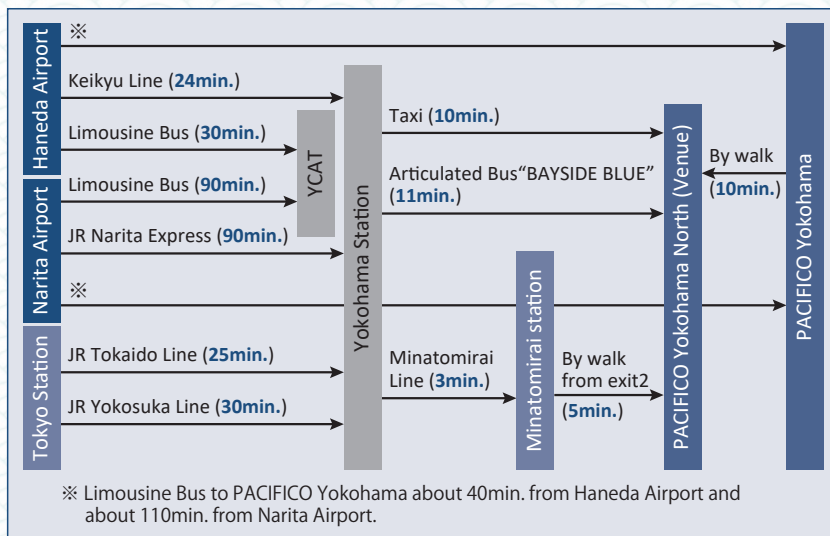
Haneda Airport

※

Keikyu Line (24min.)

Limousine Bus (30min.)

Narita Airport

Limousine Bus (90min.)

JR Narita Express (90min.)

YCAT

※

Tokyo Station

JR Tokaido Line (25min.)

JR Yokosuka Line (30min.)

Yokohama Station

Taxi (10min.)

Articulated Bus"BAYSIDE BLUE" (11min.)

Minatomirai Line (3min.)

Minatomirai station

By walk from exit2 (5min.)

PACIFICO Yokohama North (Venue)

By walk (10min.)

PACIFICO Yokohama

※ Limousine Bus to PACIFICO Yokohama about 40min. from Haneda Airport and about 110min. from Narita Airport.